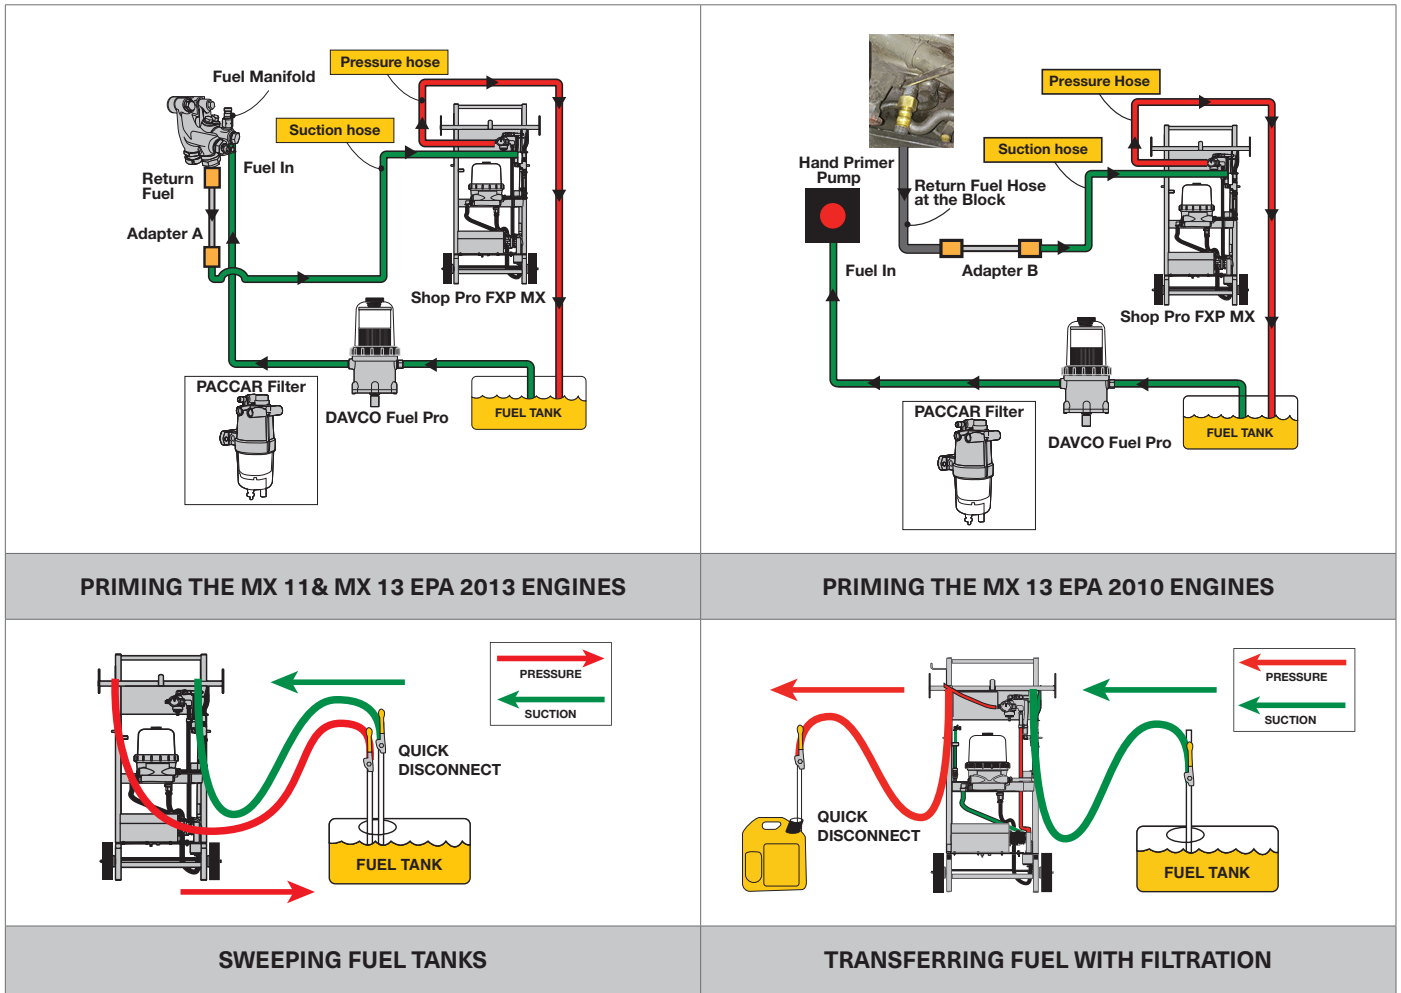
Fuel Manifold

Pressure hose

Suction hose

Fuel In

Return Fuel

Adapter A

Shop Pro FXP MX

PACCAR Filter

DAVCO Fuel Pro

FUEL TANK

Hand Primer Pump

Pressure Hose

Suction hose

Return Fuel Hose at the Block

Fuel In

Adapter B

Shop Pro FXP MX

PACCAR Filter

DAVCO Fuel Pro

FUEL TANK

PRIMING THE MX 11& MX 13 EPA 2013 ENGINES

PRIMING THE MX 13 EPA 2010 ENGINES

PRESSURE

SUCTION

QUICK DISCONNECT

FUEL TANK

PRESSURE

SUCTION

QUICK DISCONNECT

FUEL TANK

SWEEPING FUEL TANKS

TRANSFERRING FUEL WITH FILTRATION